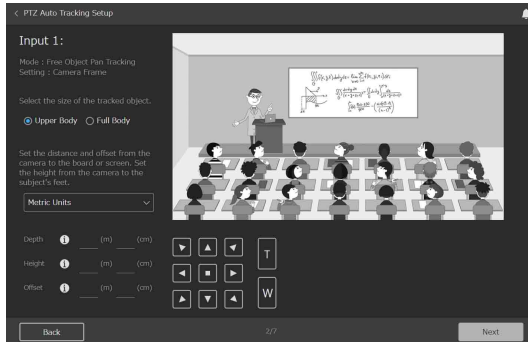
< PTZ Auto Tracking Setup

Input 1:

Mode : Free Object Pan Tracking
Setting : Camera Frame

Select the size of the tracked object.

Upper Body Full Body

Set the distance and offset from the camera to the board or screen. Set the height from the camera to the subject's feet.

Metric Units

Depth (m) (cm)
Height (m) (cm)
Offset (m) (cm)

T
W

Back
2/7
Next